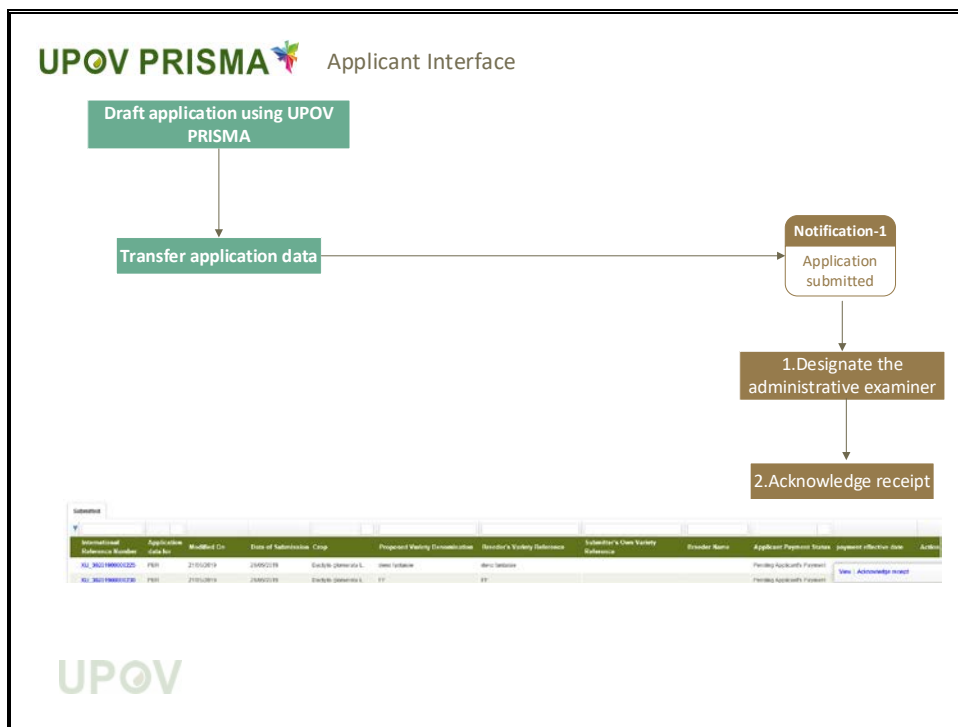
UPOV PRISMA Applicant Interface

Draft application using UPOV PRISMA

Transfer application data

Notification-1

Application submitted

1.Designate the administrative examiner

2.Acknowledge receipt

Submitted

| International Reference Number | Application data for | Modified On | Date of Submission | Crop | Proposed Variety Denomination | Breeder's Variety Reference | Submitter's Own Variety Reference | Breeder Name | Applicant Payment Status | payment effective date | Action |
|---|---|---|---|---|---|---|---|---|---|---|---|
| XU_3621990000225 | PER | 21/05/2019 | 23/05/2019 | Dactylis glomerata L. | demo fantasie | demo fantasie | | | Pending Applicant's Payment | | View Acknowledge receipt |
| XU_3621990000230 | PER | 21/05/2019 | 23/05/2019 | Dactylis glomerata L. | FF | FF | | | Pending Applicant's Payment | | |

UPOV